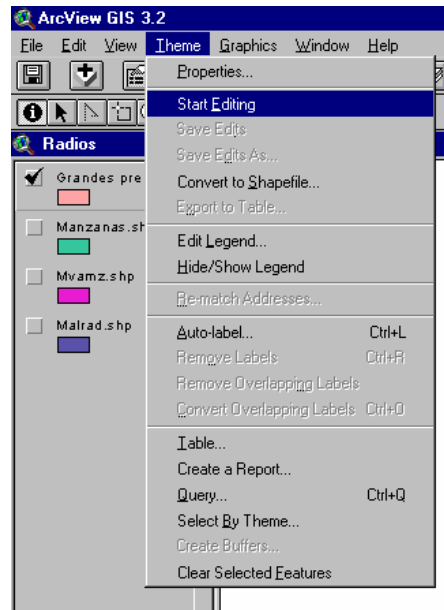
ArcView GIS 3.2

File Edit View Theme Graphics Window Help

Radios

Grandes pre

Manzanas.sh

Mvamz.shp

Malrad.shp

Properties...
Start Editing
Save Edits
Save Edits As...
Convert to Shapefile...
Export to Table...
Edit Legend...
Hide/Show Legend
Re-match Addresses...
Auto-label... Ctrl+L
Remove Labels Ctrl+R
Remove Overlapping Labels
Convert Overlapping Labels Ctrl+O
Table...
Create a Report...
Query... Ctrl+Q
Select By Theme...
Create Buffers...
Clear Selected Features